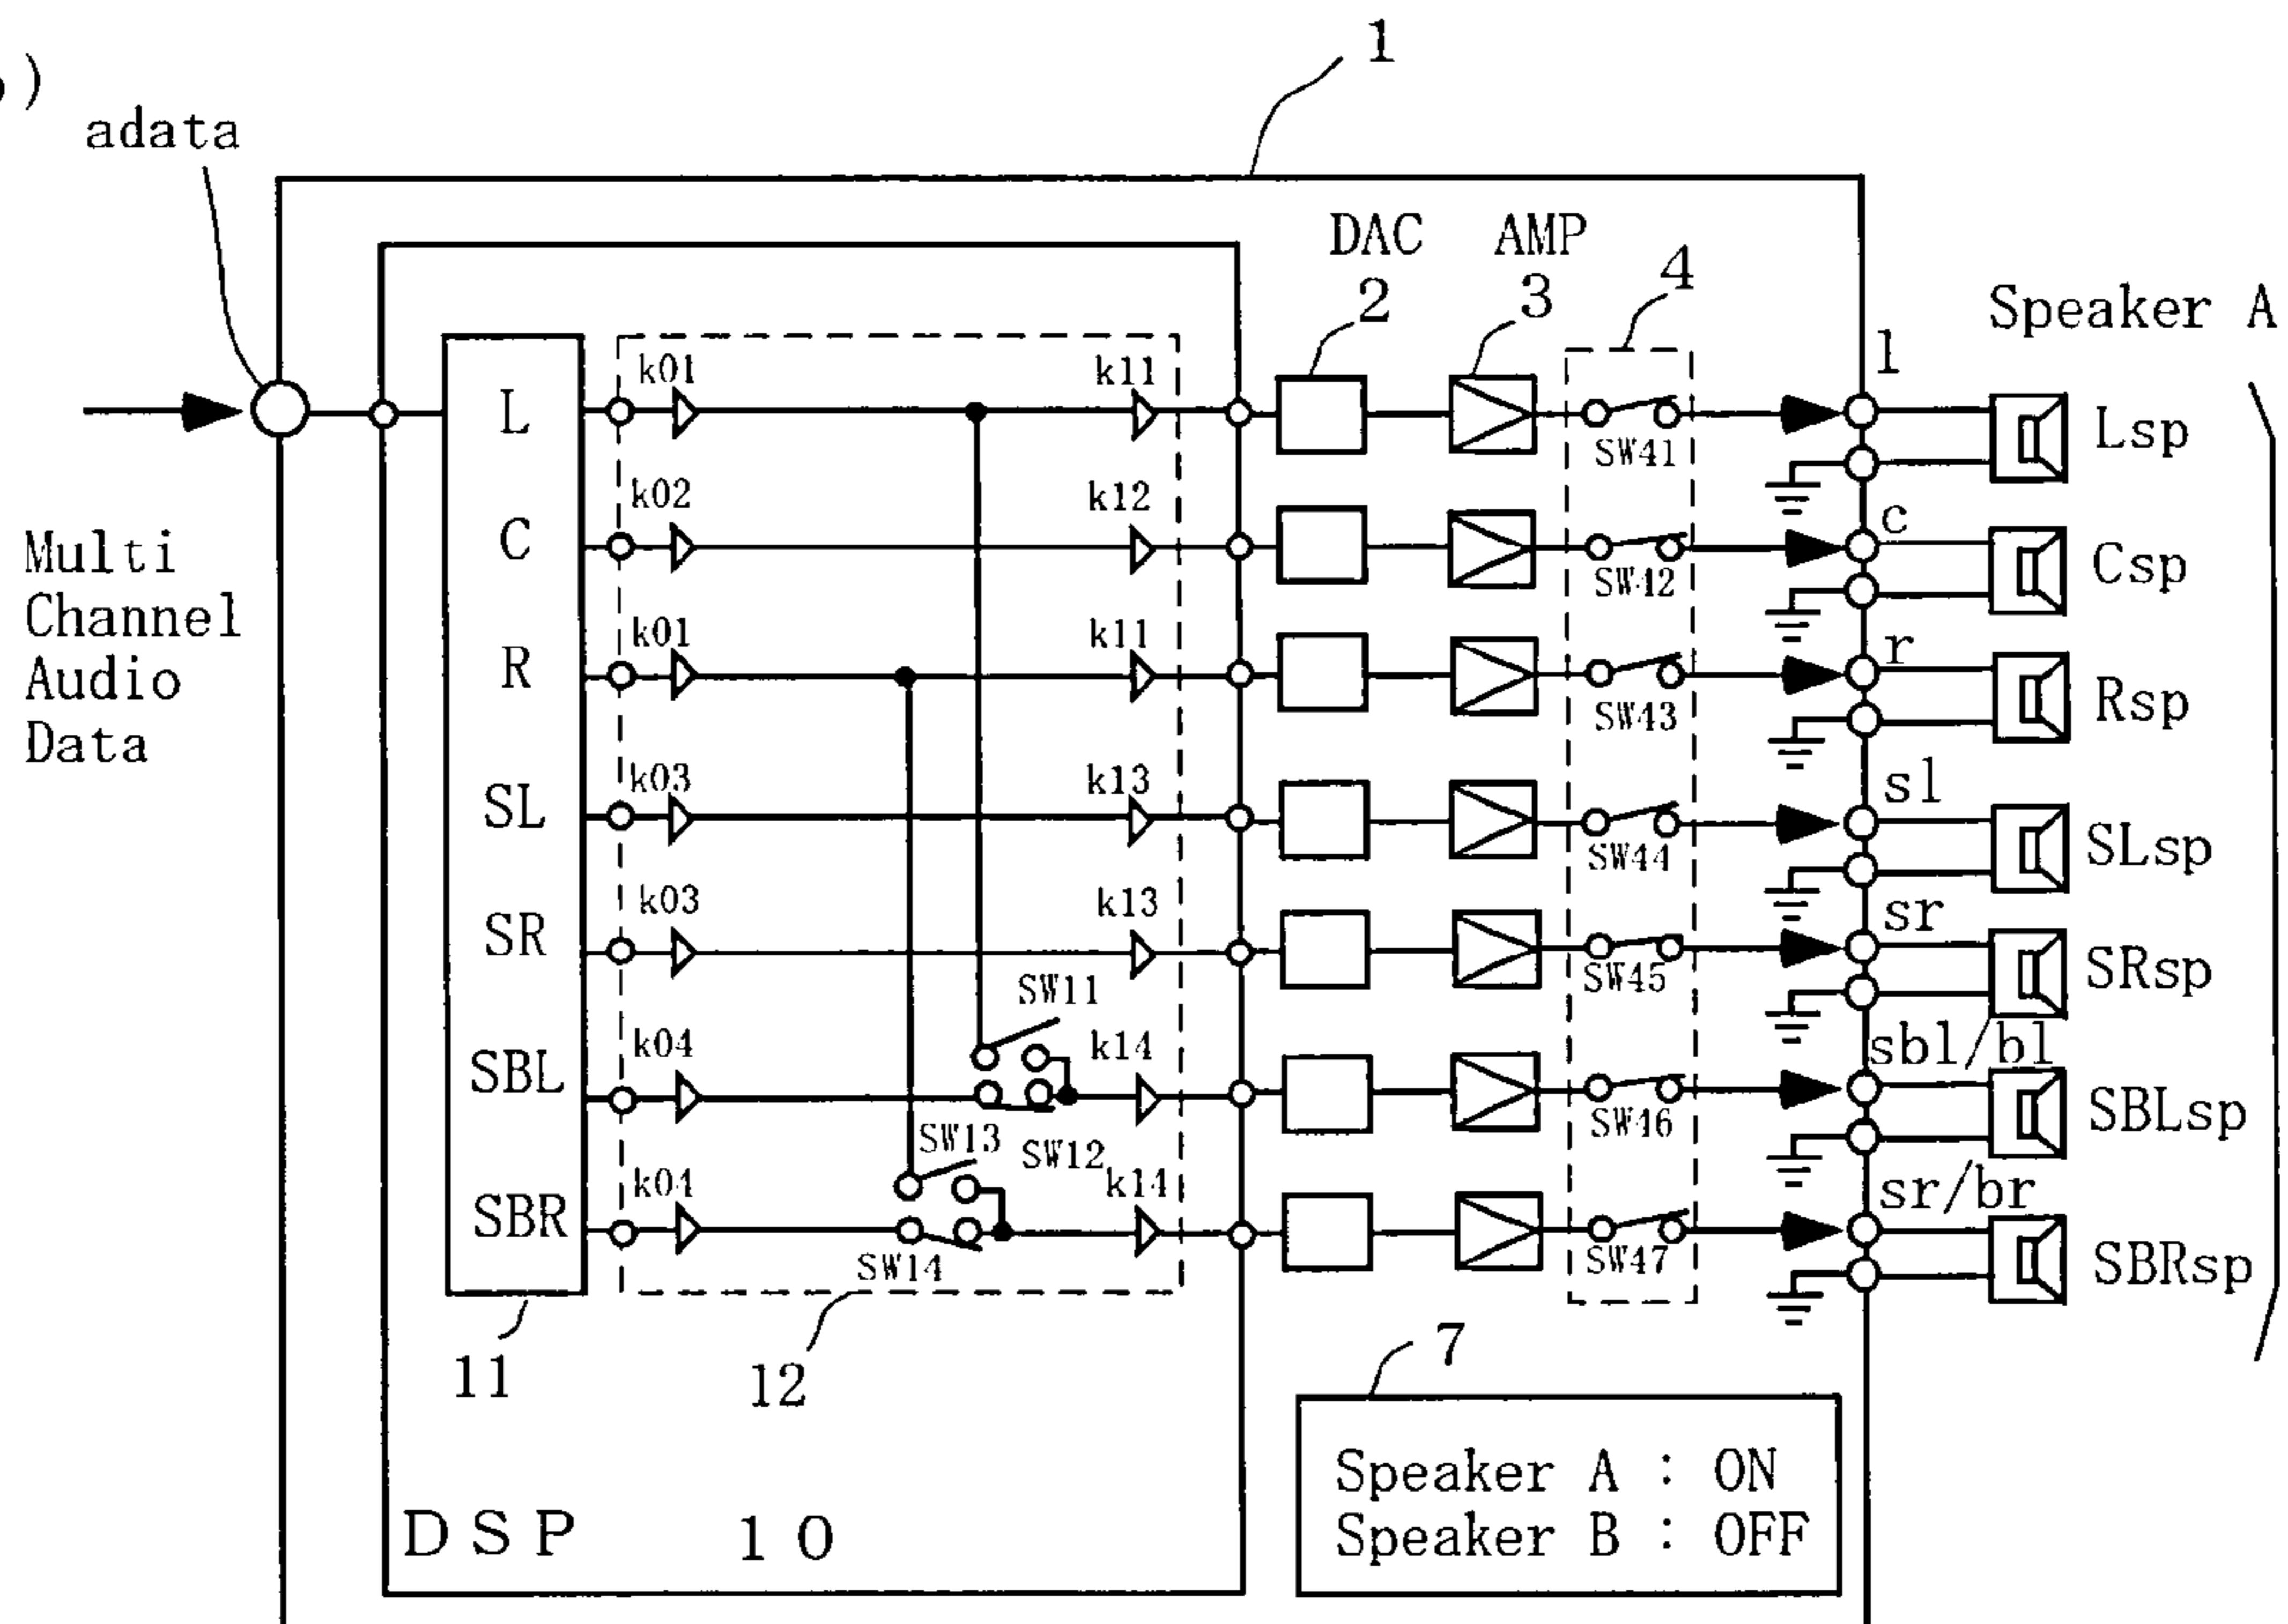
)
1
adata
DAC
2
AMP
3
4
Speaker A
Multi Channel Audio Data
L
C
R
SL
SR
SBL
SBR
k01
k02
k01
k03
k03
k04
k04
k11
k12
k11
k13
k13
k14
k14
SW11
SW12
SW13
SW14
SW41
SW42
SW43
SW44
SW45
SW46
SW47
l
c
r
sl
sr
sbl/bl
sr/br
Lsp
Csp
Rsp
SLsp
SRsp
SBLsp
SBRsp
11
12
7
DSP 10
Speaker A : ON
Speaker B : OFF